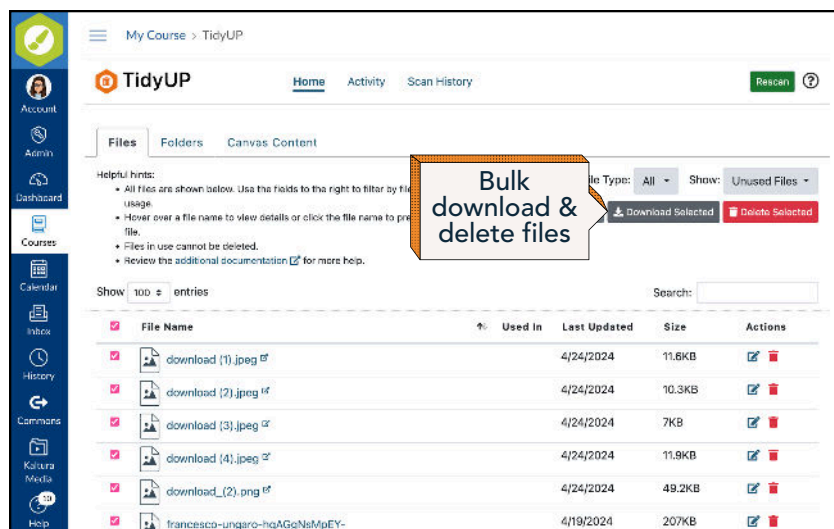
Account
Admin
Dashboard
Courses
Calendar
Inbox
History
Commons
Kaltura Media
10
Help

My Course > TidyUP

TidyUP

Home Activity Scan History

Rescan ?

Files Folders Canvas Content

Helpful hints:
• All files are shown below. Use the fields to the right to filter by file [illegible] usage.
• Hover over a file name to view details or click the file name to pre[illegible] file.
• Files in use cannot be deleted.
• Review the additional documentation for more help.

Bulk download & delete files

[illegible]ile Type: All Show: Unused Files

Download Selected Delete Selected

Show 100 entries

Search:

| | File Name | Used In | Last Updated | Size | Actions |
|---|---|---|---|---|---|
| | download (1).jpeg | | 4/24/2024 | 11.6KB | |
| | download (2).jpeg | | 4/24/2024 | 10.3KB | |
| | download (3).jpeg | | 4/24/2024 | 7KB | |
| | download (4).jpeg | | 4/24/2024 | 11.9KB | |
| | download_(2).png | | 4/24/2024 | 49.2KB | |
| | francesco-ungaro-hqAGqNsMpEY- | | 4/19/2024 | 207KB | |